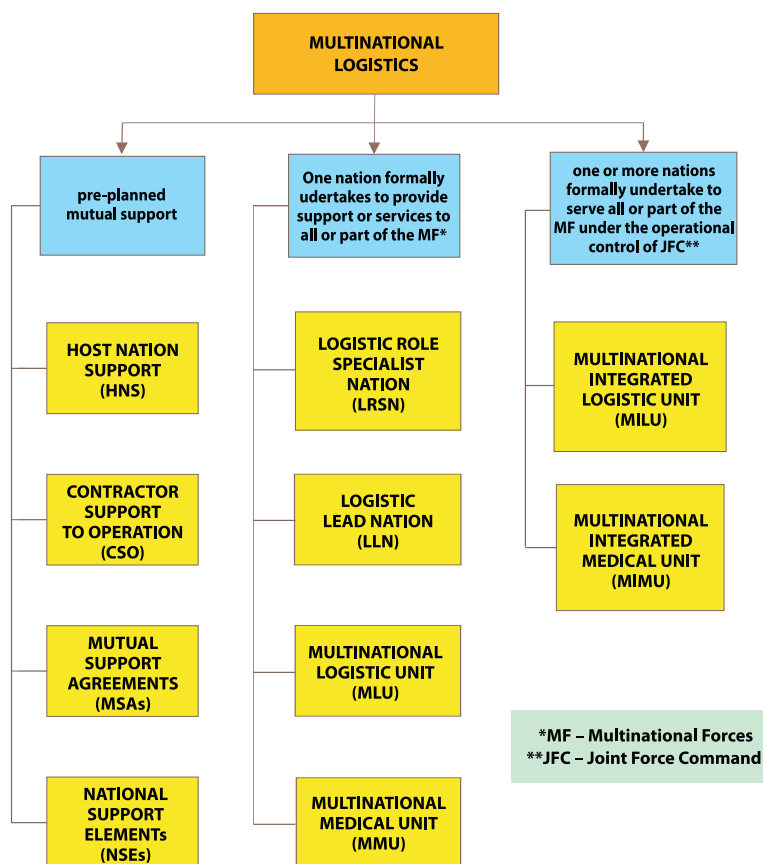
MULTINATIONAL LOGISTICS

pre-planned mutual support

HOST NATION SUPPORT (HNS)

CONTRACTOR SUPPORT TO OPERATION (CSO)

MUTUAL SUPPORT AGREEMENTS (MSAs)

NATIONAL SUPPORT ELEMENTs (NSEs)

One nation formally udertakes to provide support or services to all or part of the MF*

LOGISTIC ROLE SPECIALIST NATION (LRSN)

LOGISTIC LEAD NATION (LLN)

MULTINATIONAL LOGISTIC UNIT (MLU)

MULTINATIONAL MEDICAL UNIT (MMU)

one or more nations formally undertake to serve all or part of the MF under the operational control of JFC**

MULTINATIONAL INTEGRATED LOGISTIC UNIT (MILU)

MULTINATIONAL INTEGRATED MEDICAL UNIT (MIMU)

*MF – Multinational Forces
**JFC – Joint Force Command